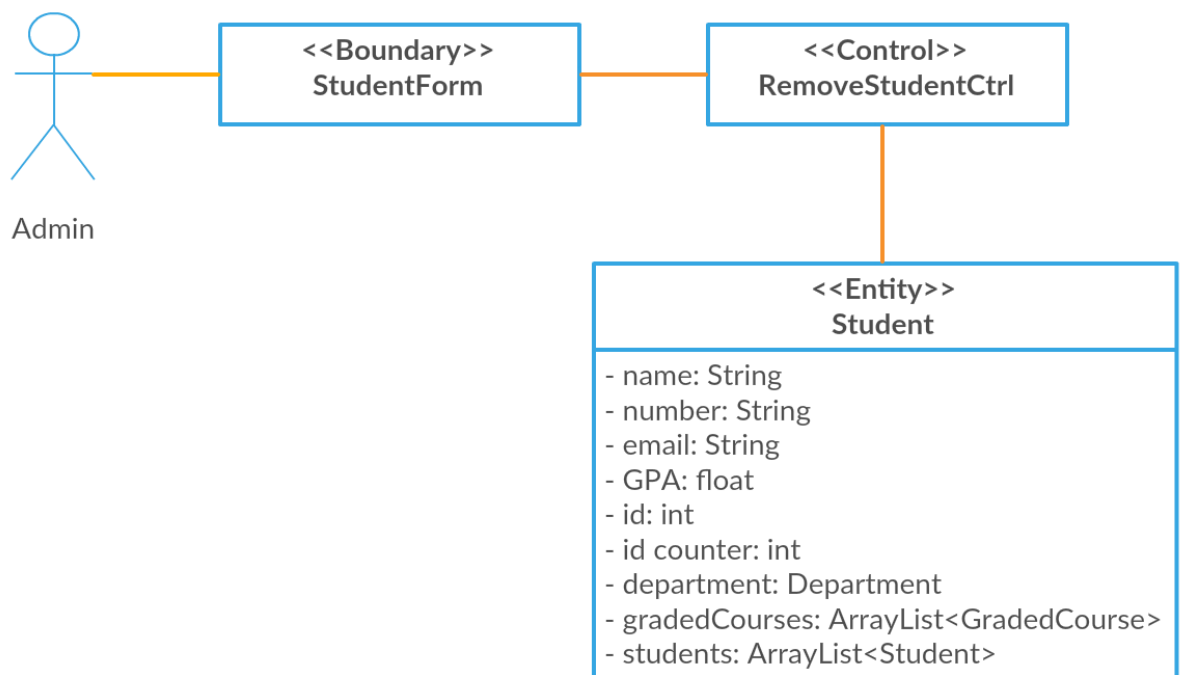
Admin

<<Boundary>>
StudentForm

<<Control>>
RemoveStudentCtrl

<<Entity>>
Student

- name: String
- number: String
- email: String
- GPA: float
- id: int
- id counter: int
- department: Department
- gradedCourses: ArrayList<GradedCourse>
- students: ArrayList<Student>